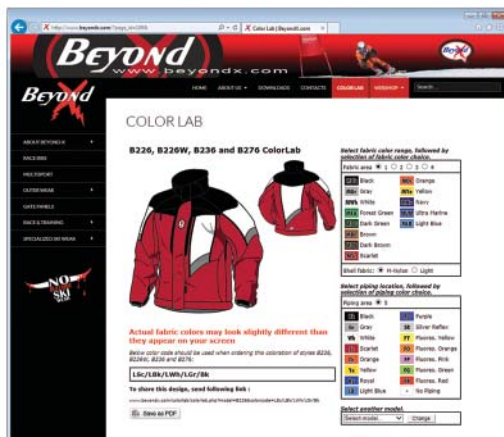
http://www.beyondx.com/?page_id=2806

Color Lab | BeyondX.com

Beyond

www.beyondx.com

Beyond

HOME ABOUT US DOWNLOADS CONTACTS COLOR LAB WEBSHOP

ABOUT BEYOND X

RACE BIBS

MULTISPORT

OUTSIDEWEAR

GATE PANELS

RACE & TRAINING

SPECIALIZED SKI WEAR

NO SKI

COLOR LAB

B226, B226W, B236 and B276 ColorLab

Actual fabric colors may look slightly different than they appear on your screen

Below color code should be used when ordering this coloration of styles B226, B226W, B236 and B276:

LSc/LBk/LWh/LGr/Bk

To share this design, send following link :

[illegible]

Save as PDF

Select fabric color range, followed by selection of fabric color choice.

Fabric area: 1 2 3 4

| Bk Black | Or Orange |
|---|---|
| Gr Gray | Ye Yellow |
| Wh White | Nv Navy |
| FGr Forest Green | UM Ultra Marine |
| DGr Dark Green | LB Light Blue |
| Br Brown | |
| DBr Dark Brown | |
| Sc Scarlet | |

Shell fabric: H-Nylon Light

Select piping location, followed by selection of piping color choice.

Piping area: 1

| Bk Black | Pu Purple |
|---|---|
| Gr Gray | SR Silver Reflex |
| Wh White | FY Fluores. Yellow |
| Sc Scarlet | FO Fluores. Orange |
| Or Orange | FP Fluores. Pink |
| Ye Yellow | FG Fluores. Green |
| Ro Royal | FR Fluores. Red |
| LB Light Blue | No Piping |

Select another model:

Select model Change